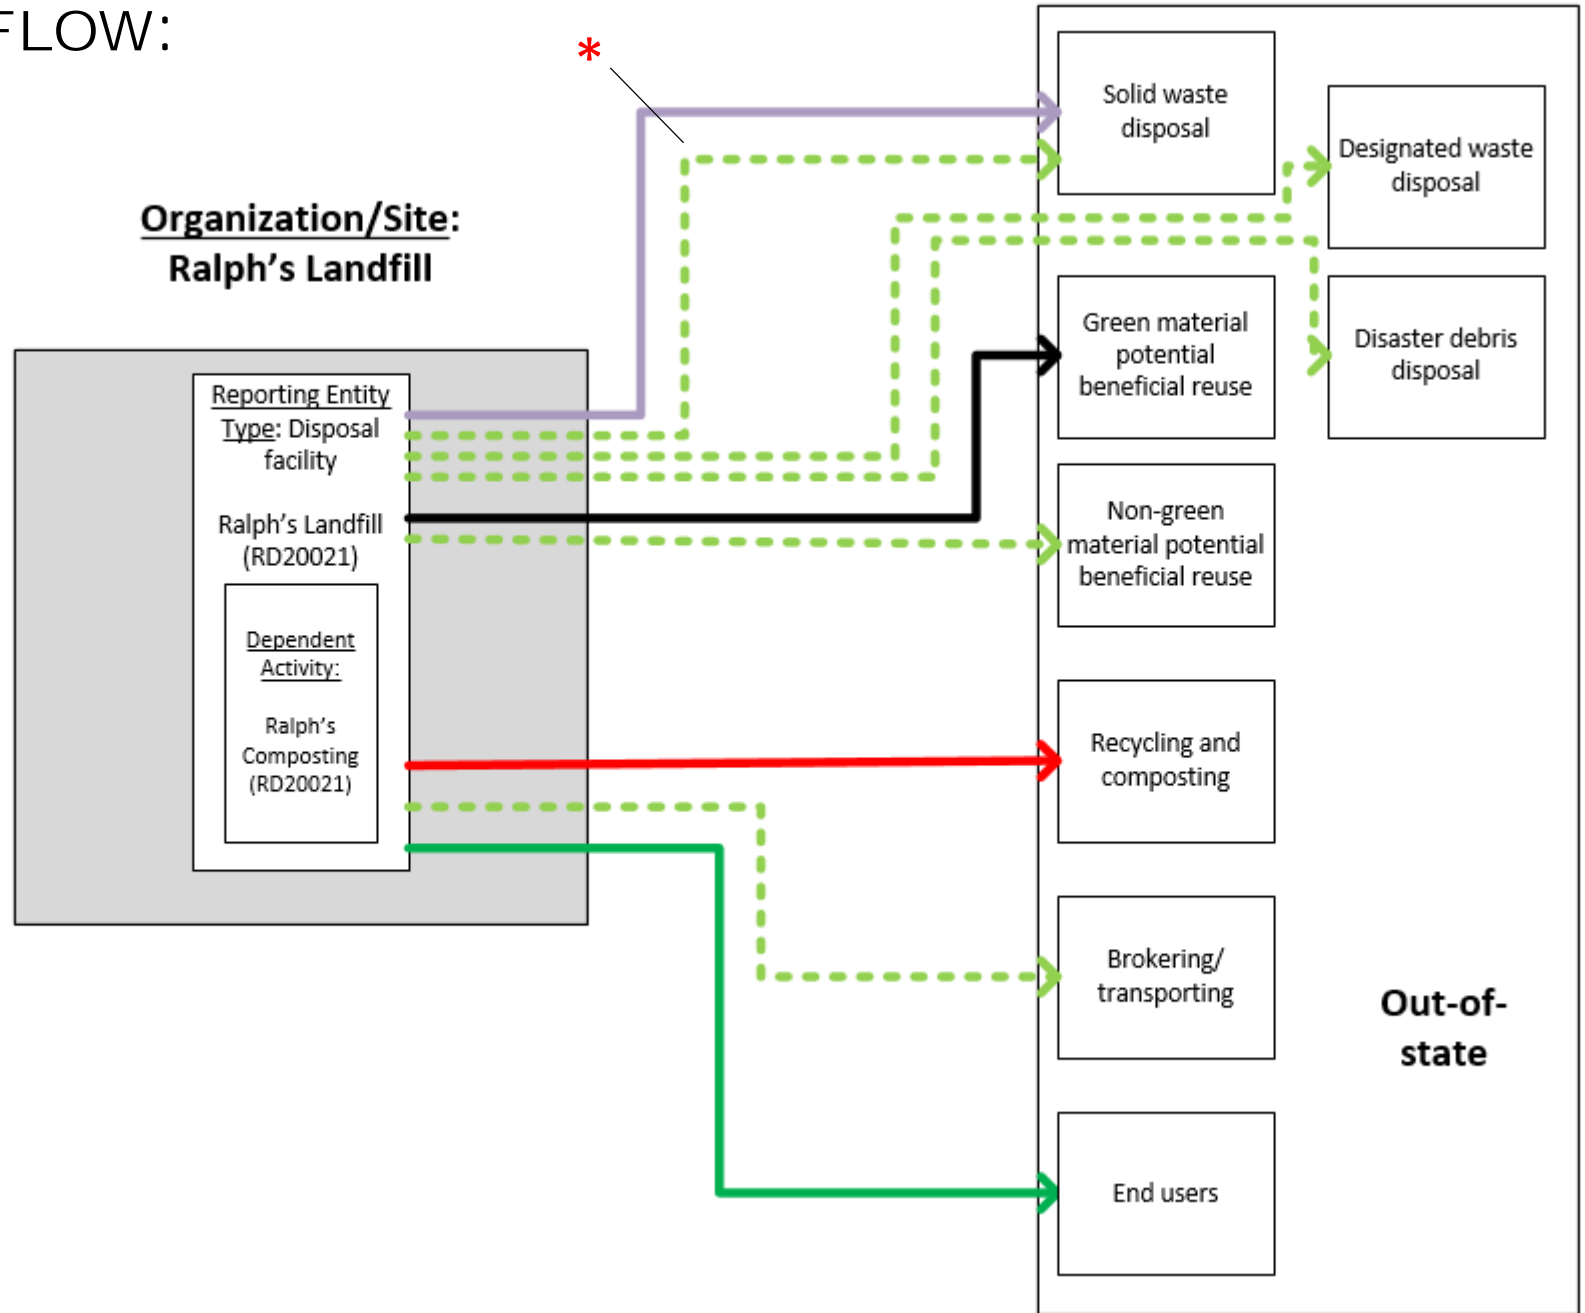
FLOW:

*

Organization/Site:
Ralph's Landfill

Reporting Entity Type: Disposal facility

Ralph's Landfill (RD20021)

Dependent Activity:

Ralph's Composting (RD20021)

Solid waste disposal

Designated waste disposal

Green material potential beneficial reuse

Disaster debris disposal

Non-green material potential beneficial reuse

Recycling and composting

Brokering/ transporting

End users

Out-of-state